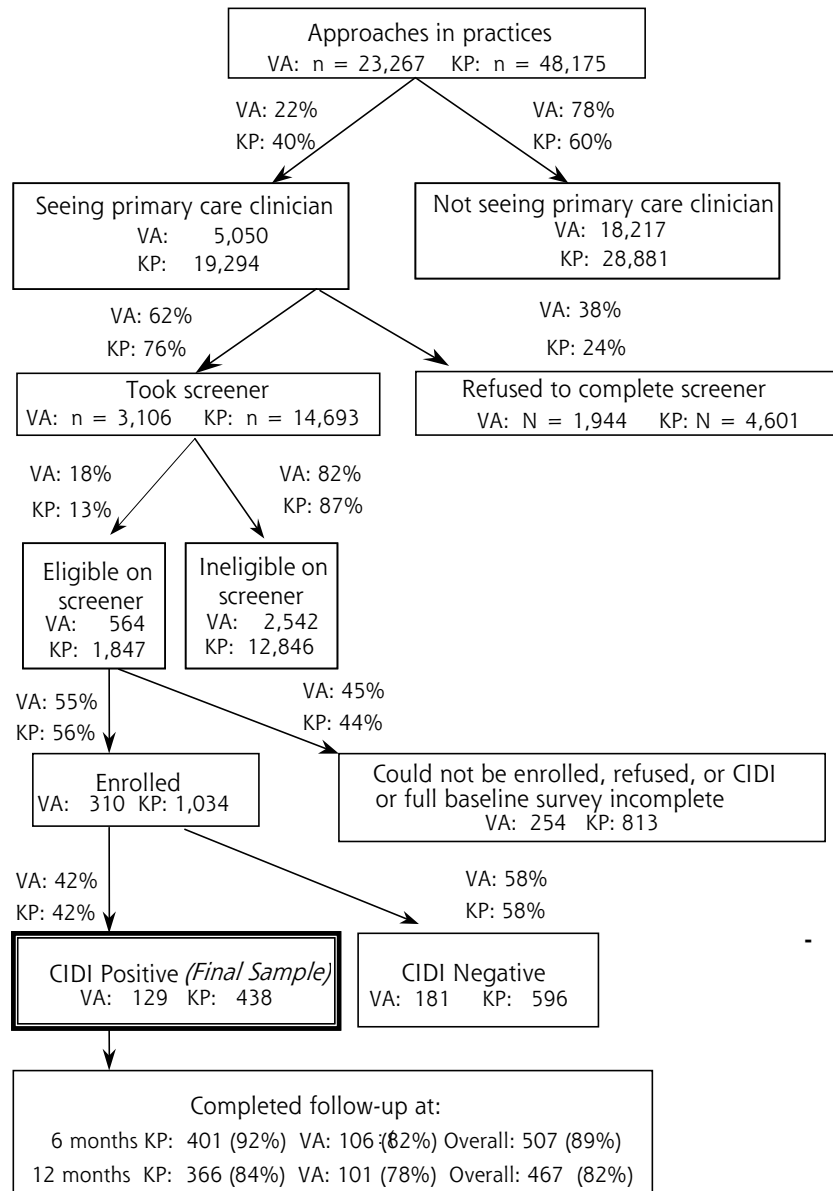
Approaches in practices
VA: n = 23,267 KP: n = 48,175

VA: 22%
KP: 40%

VA: 78%
KP: 60%

Seeing primary care clinician
VA: 5,050
KP: 19,294

Not seeing primary care clinician
VA: 18,217
KP: 28,881

VA: 62%
KP: 76%

VA: 38%
KP: 24%

Took screener
VA: n = 3,106 KP: n = 14,693

Refused to complete screener
VA: N = 1,944 KP: N = 4,601

VA: 18%
KP: 13%

VA: 82%
KP: 87%

Eligible on screener
VA: 564
KP: 1,847

Ineligible on screener
VA: 2,542
KP: 12,846

VA: 55%
KP: 56%

VA: 45%
KP: 44%

Enrolled
VA: 310 KP: 1,034

Could not be enrolled, refused, or CIDI or full baseline survey incomplete
VA: 254 KP: 813

VA: 42%
KP: 42%

VA: 58%
KP: 58%

CIDI Positive *(Final Sample)*
VA: 129 KP: 438

CIDI Negative
VA: 181 KP: 596

-

Completed follow-up at:
6 months KP: 401 (92%) VA: 106 (82%) Overall: 507 (89%)
12 months KP: 366 (84%) VA: 101 (78%) Overall: 467 (82%)